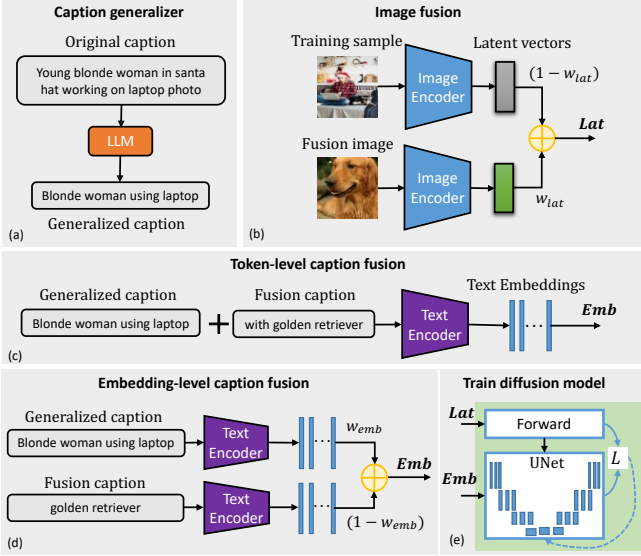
Caption generalizer

Original caption

Young blonde woman in santa hat working on laptop photo

LLM

Blonde woman using laptop

Generalized caption

(a)

Image fusion

Training sample

Image Encoder

Latent vectors

$(1 - w_{lat})$

$\boldsymbol{Lat}$

Fusion image

Image Encoder

$w_{lat}$

(b)

Token-level caption fusion

Generalized caption

Blonde woman using laptop

+

Fusion caption

with golden retriever

Text Encoder

Text Embeddings

$\boldsymbol{Emb}$

(c)

Embedding-level caption fusion

Generalized caption

Blonde woman using laptop

Text Encoder

$w_{emb}$

$\boldsymbol{Emb}$

Fusion caption

golden retriever

Text Encoder

$(1 - w_{emb})$

(d)

Train diffusion model

$\boldsymbol{Lat}$

Forward

$\boldsymbol{Emb}$

UNet

$L$

(e)